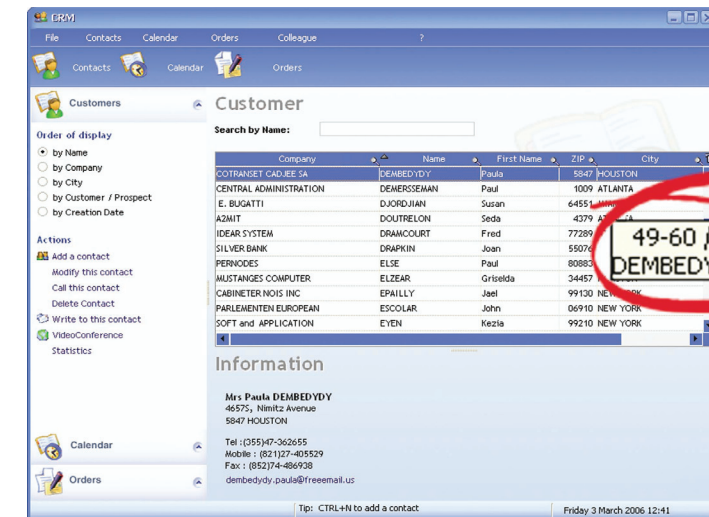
CRM

File Contacts Calendar Orders Colleague ?

Contacts Calendar Orders

Customers

Order of display

by Name
by Company
by City
by Customer / Prospect
by Creation Date

Actions

Add a contact
Modify this contact
Call this contact
Delete Contact
Write to this contact
VideoConference
Statistics

Calendar

Orders

Customer

Search by Name:

| Company | Name | First Name | ZIP | City |
|---|---|---|---|---|
| COTRANSET CADJEE SA | DEMBEDYDY | Paula | 5847 | HOUSTON |
| CENTRAL ADMINISTRATION | DEMERSSEMAN | Paul | 1009 | ATLANTA |
| E. BUGATTI | DJORDJIAN | Susan | 64551 | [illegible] |
| A2MIT | DOUTRELON | Seda | 4379 | A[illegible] |
| IDEAR SYSTEM | DRAMCOURT | Fred | 77289 | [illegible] |
| SILVER BANK | DRAPKIN | Joan | 5507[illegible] | |
| PERNODES | ELSE | Paul | 80883 | |
| MUSTANGES COMPUTER | ELZEAR | Griselda | 34457 | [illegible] |
| CABINETER NOIS INC | EPAILLY | Jael | 99130 | NEW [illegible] |
| PARLEMENTEN EUROPEAN | ESCOLAR | John | 06910 | NEW YORK |
| SOFT and APPLICATION | EYEN | Kezia | 99210 | NEW YORK |

49-60 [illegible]
DEMBEDY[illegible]

Information

Mrs Paula DEMBEDYDY
4657S, Nimitz Avenue
5847 HOUSTON

Tel :(355)47-362655
Mobile : (821)27-405529
Fax : (852)74-486938
dembedydy.paula@freeemail.us

Tip: CTRL+N to add a contact

Friday 3 March 2006 12:41